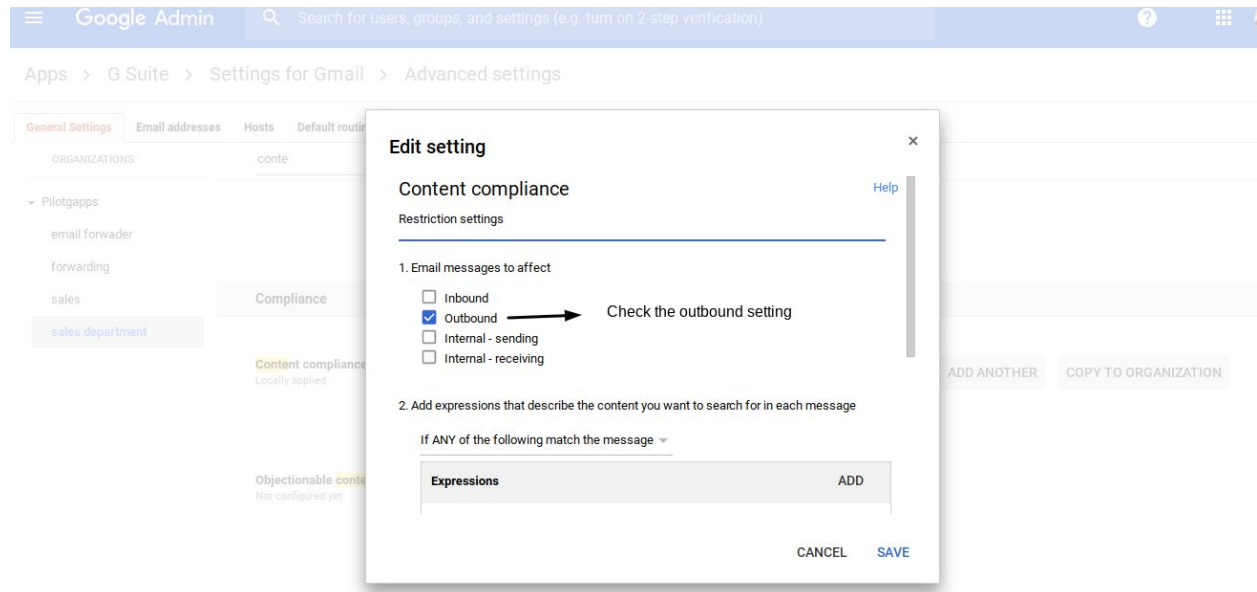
Google Admin

Search for users, groups, and settings (e.g. turn on 2-step verification)

Apps > G Suite > Settings for Gmail > Advanced settings

General Settings
Email addresses
Hosts
Default routi

ORGANIZATIONS

conte

Pilotgapps
email forwader
forwarding
sales
sales department

Compliance

Content compliance
Locally applied

Objectionable conte
Not configured yet

ADD ANOTHER
COPY TO ORGANIZATION

Edit setting

×

Content compliance

Help

Restriction settings

1. Email messages to affect

Inbound
Outbound
Internal - sending
Internal - receiving

Check the outbound setting

2. Add expressions that describe the content you want to search for in each message

If ANY of the following match the message

| Expressions | ADD |
|---|---|

CANCEL
SAVE